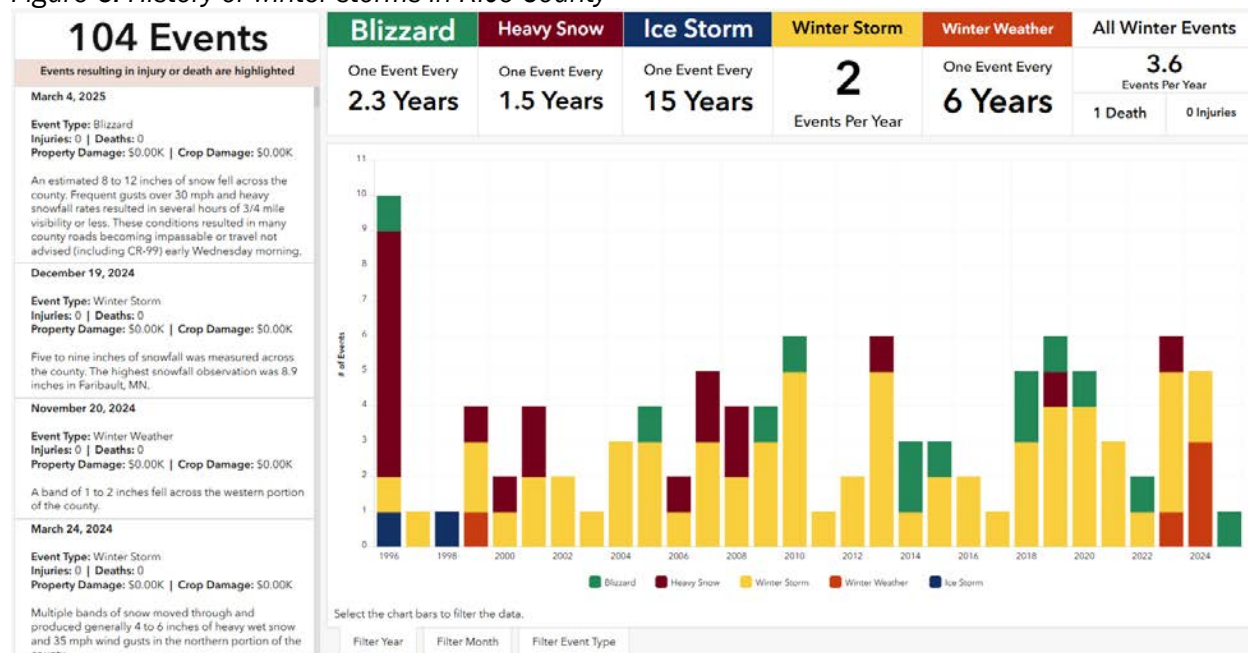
Figure 6: History of Winter Storms in Rice County

104 Events

Events resulting in injury or death are highlighted

March 4, 2025

Event Type: Blizzard
Injuries: 0 | Deaths: 0
Property Damage: $0.00K | Crop Damage: $0.00K

An estimated 8 to 12 inches of snow fell across the county. Frequent gusts over 30 mph and heavy snowfall rates resulted in several hours of 3/4 mile visibility or less. These conditions resulted in many county roads becoming impassable or travel not advised (including CR-99) early Wednesday morning.

December 19, 2024

Event Type: Winter Storm
Injuries: 0 | Deaths: 0
Property Damage: $0.00K | Crop Damage: $0.00K

Five to nine inches of snowfall was measured across the county. The highest snowfall observation was 8.9 inches in Faribault, MN.

November 20, 2024

Event Type: Winter Weather
Injuries: 0 | Deaths: 0
Property Damage: $0.00K | Crop Damage: $0.00K

A band of 1 to 2 inches fell across the western portion of the county.

March 24, 2024

Event Type: Winter Storm
Injuries: 0 | Deaths: 0
Property Damage: $0.00K | Crop Damage: $0.00K

Multiple bands of snow moved through and produced generally 4 to 6 inches of heavy wet snow and 35 mph wind gusts in the northern portion of the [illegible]

| Blizzard | Heavy Snow | Ice Storm | Winter Storm | Winter Weather | All Winter Events |
|---|---|---|---|---|---|
| One Event Every 2.3 Years | One Event Every 1.5 Years | One Event Every 15 Years | 2 Events Per Year | One Event Every 6 Years | 3.6 Events Per Year; 1 Death; 0 Injuries |

11
10
9
8
7
6
5
4
3
2
1
0
# of Events

1996 1998 2000 2002 2004 2006 2008 2010 2012 2014 2016 2018 2020 2022 2024

Blizzard Heavy Snow Winter Storm Winter Weather Ice Storm

Select the chart bars to filter the data.

Filter Year Filter Month Filter Event Type